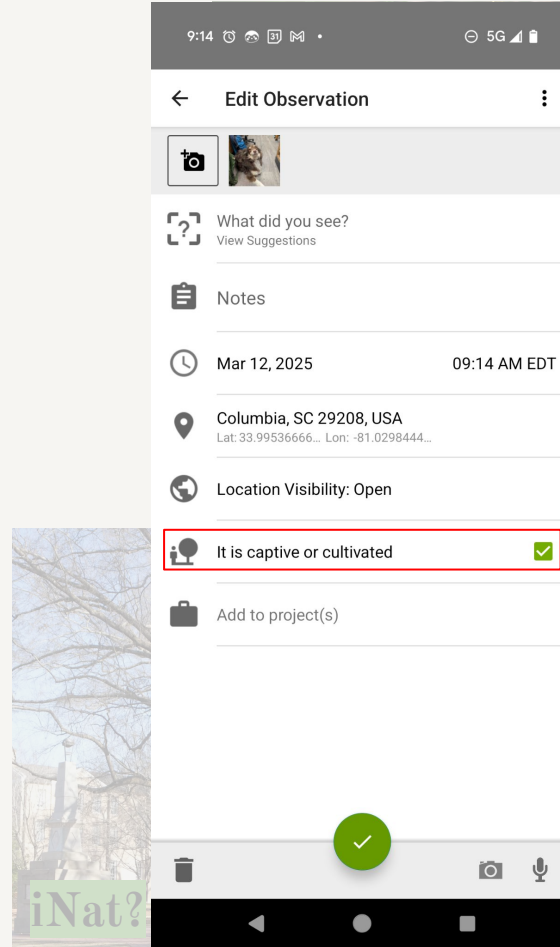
9:14 31 5G

Edit Observation

What did you see?
View Suggestions

Notes

Mar 12, 2025 09:14 AM EDT

Columbia, SC 29208, USA
Lat: 33.99536666... Lon: -81.0298444...

Location Visibility: Open

It is captive or cultivated

Add to project(s)

iNat?